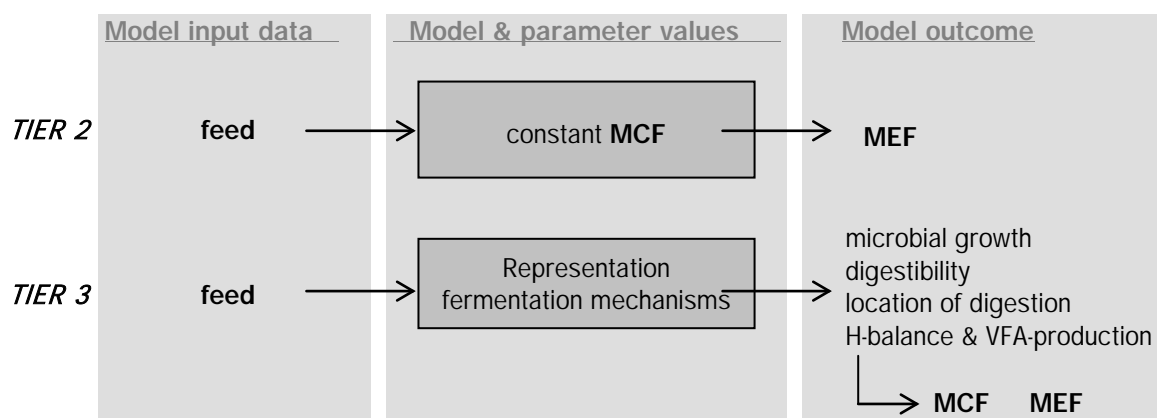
Model input data

Model & parameter values

Model outcome

TIER 2

feed

constant MCF

MEF

TIER 3

feed

Representation fermentation mechanisms

microbial growth
digestibility
location of digestion
H-balance & VFA-production

MCF MEF